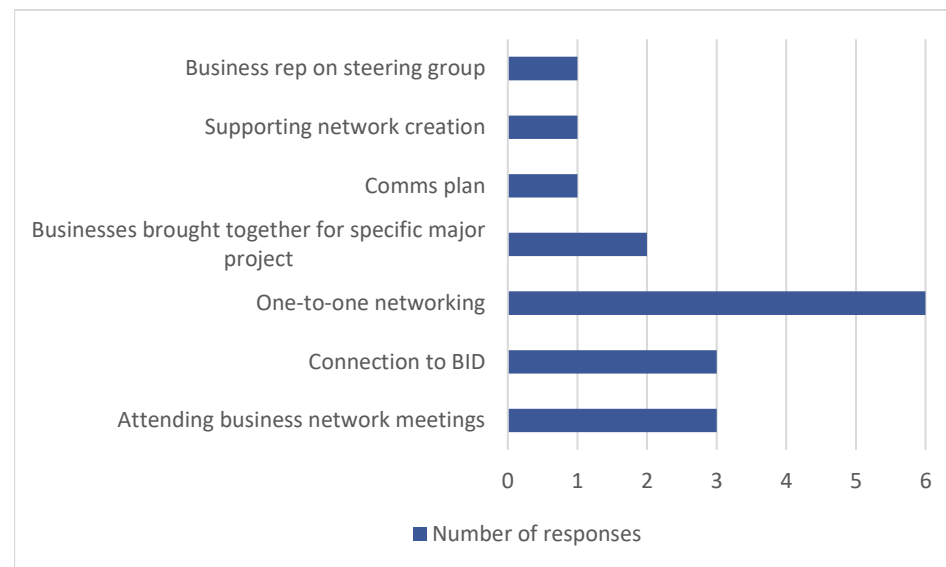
Business rep on steering group
Supporting network creation
Comms plan
Businesses brought together for specific major project
One-to-one networking
Connection to BID
Attending business network meetings

0 1 2 3 4 5 6

Number of responses